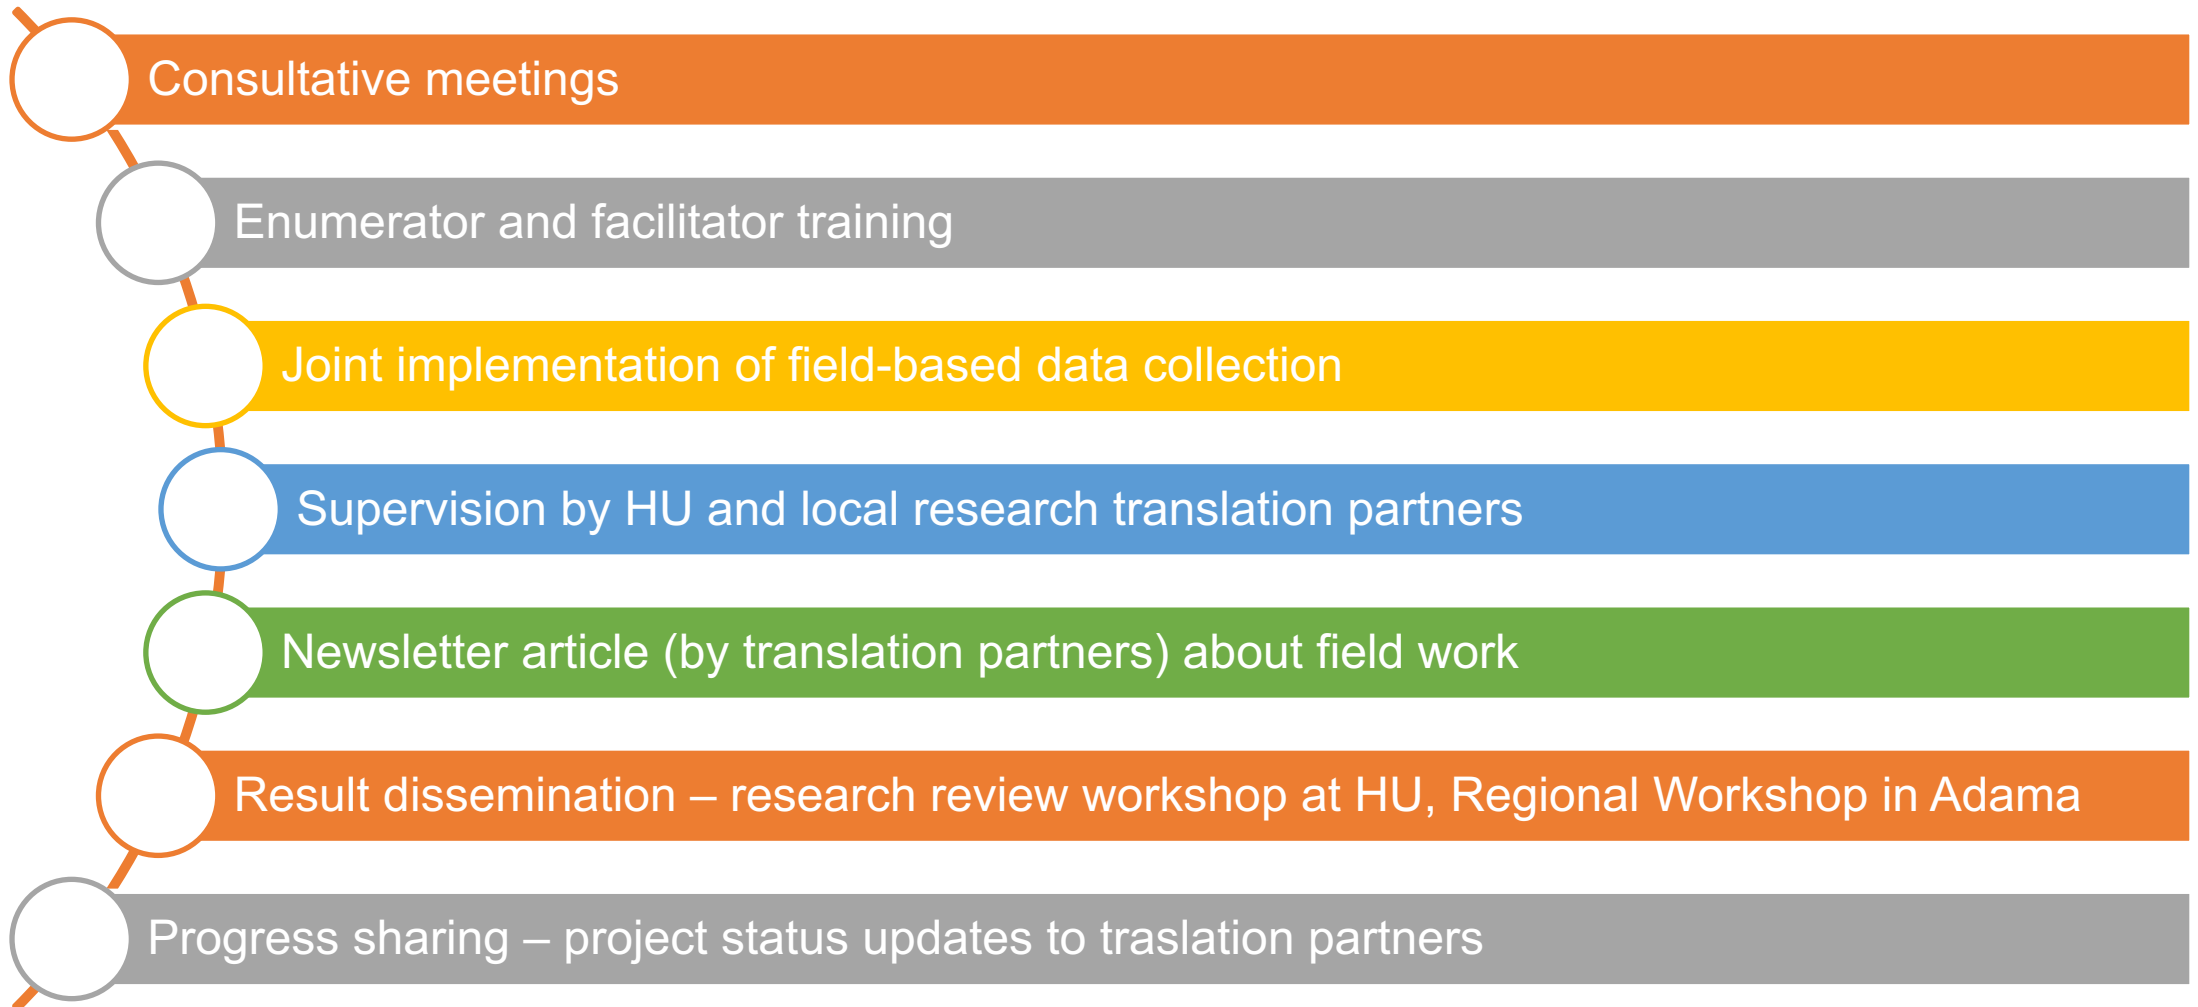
Consultative meetings

Enumerator and facilitator training

Joint implementation of field-based data collection

Supervision by HU and local research translation partners

Newsletter article (by translation partners) about field work

Result dissemination – research review workshop at HU, Regional Workshop in Adama

Progress sharing – project status updates to traslation partners